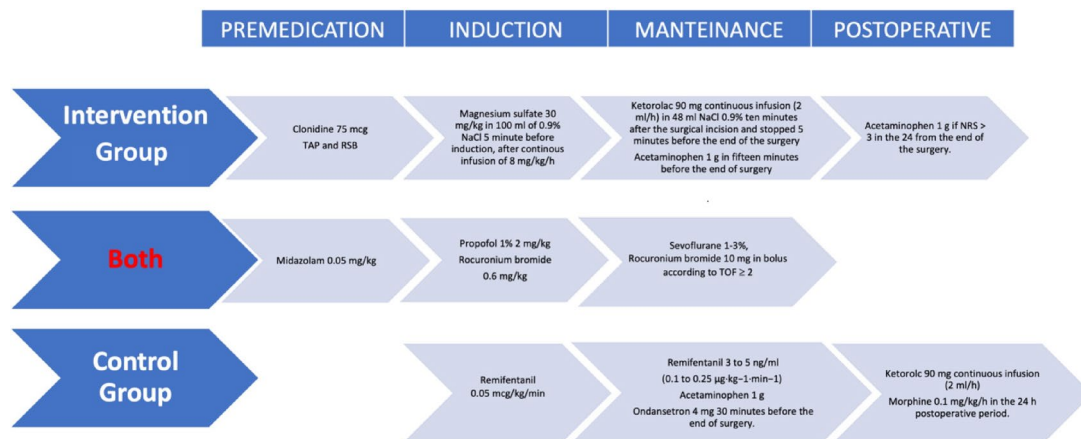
PREMEDICATION | INDUCTION | MANTEINANCE | POSTOPERATIVE

Intervention Group

Clonidine 75 mcg
TAP and RSB

Magnesium sulfate 30 mg/kg in 100 ml of 0.9% NaCl 5 minute before induction, after continous infusion of 8 mg/kg/h

Ketorolac 90 mg continuous infusion (2 ml/h) in 48 ml NaCl 0.9% ten minutes after the surgical incision and stopped 5 minutes before the end of the surgery

Acetaminophen 1 g in fifteen minutes before the end of surgery

Acetaminophen 1 g if NRS > 3 in the 24 from the end of the surgery.

Both

Midazolam 0.05 mg/kg

Propofol 1% 2 mg/kg
Rocuronium bromide
0.6 mg/kg

Sevoflurane 1-3%,
Rocuronium bromide 10 mg in bolus according to TOF ≥ 2

Control Group

Remifentanil
0.05 mcg/kg/min

Remifentanil 3 to 5 ng/ml
(0.1 to 0.25 µg·kg−1·min−1)
Acetaminophen 1 g
Ondansetron 4 mg 30 minutes before the end of surgery.

Ketorolc 90 mg continuous infusion (2 ml/h)
Morphine 0.1 mg/kg/h in the 24 h postoperative period.